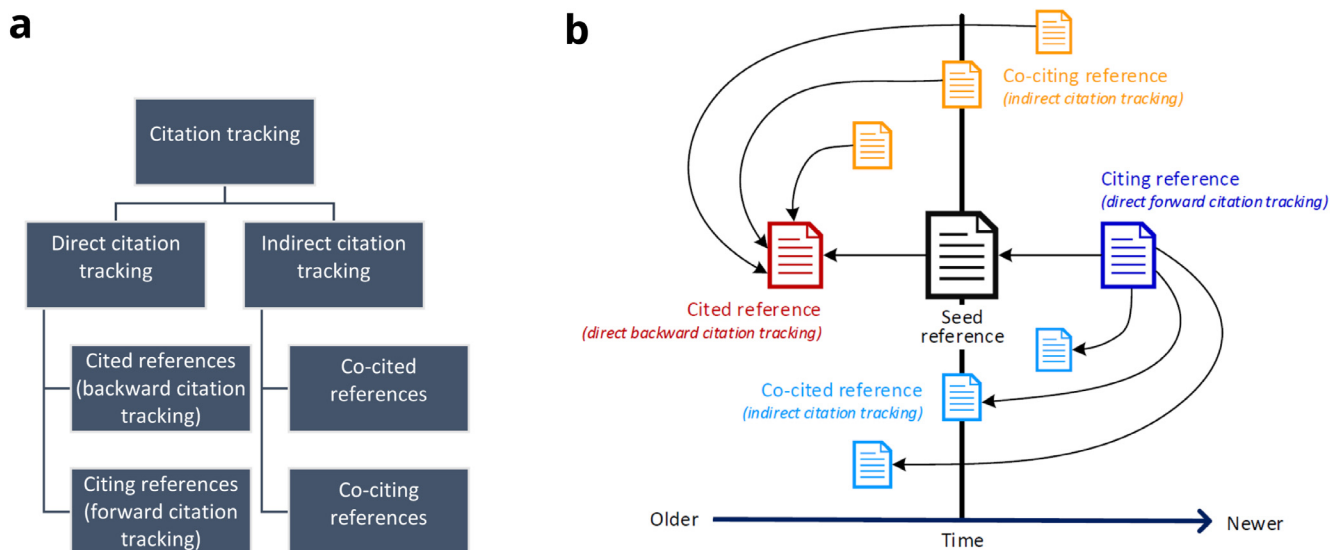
a

Citation tracking

Direct citation tracking

Indirect citation tracking

Cited references (backward citation tracking)

Co-cited references

Citing references (forward citation tracking)

Co-citing references

b

Co-citing reference
(indirect citation tracking)

Citing reference
(direct forward citation tracking)

Cited reference
(direct backward citation tracking)

Seed reference

Co-cited reference
(indirect citation tracking)

Older

Time

Newer